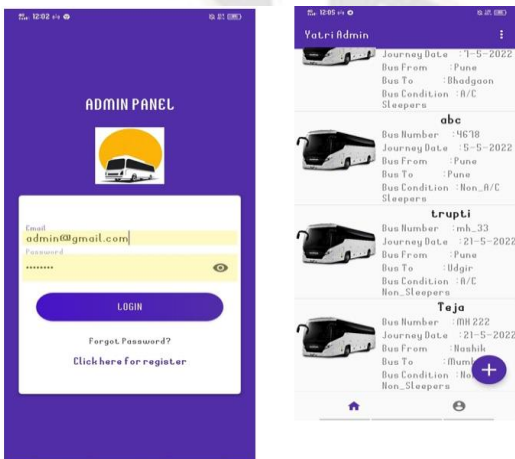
12:02

ADMIN PANEL

Email
admin@gmail.com
Password
••••••••

LOGIN

Forgot Password?

Click here for register

12:05

Yatri Admin

Journey Date :1-5-2022
Bus From :Pune
Bus To :Bhadgaon
Bus Condition :A/C Sleepers

abc
Bus Number :4678
Journey Date :5-5-2022
Bus From :Pune
Bus To :Pune
Bus Condition :Non_A/C Sleepers

trupti
Bus Number :mh_33
Journey Date :21-5-2022
Bus From :Pune
Bus To :Udgir
Bus Condition :A/C Non_Sleepers

Teja
Bus Number :MH 222
Journey Date :21-5-2022
Bus From :Nashik
Bus To :Mumb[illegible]
Bus Condition :No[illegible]
Non_Sleepers